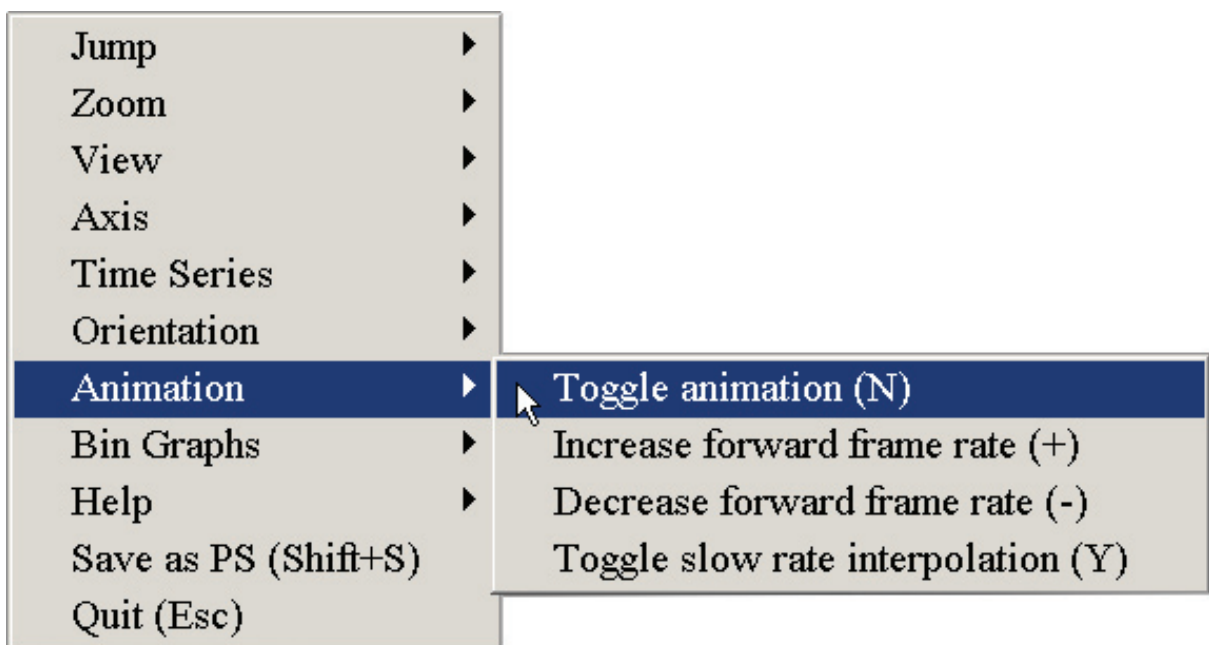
Jump
Zoom
View
Axis
Time Series
Orientation
Animation
Bin Graphs
Help
Save as PS (Shift+S)
Quit (Esc)

Toggle animation (N)
Increase forward frame rate (+)
Decrease forward frame rate (-)
Toggle slow rate interpolation (Y)